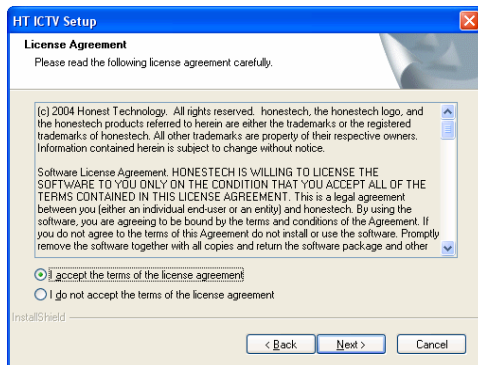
HT ICTV Setup

License Agreement
Please read the following license agreement carefully.

(c) 2004 Honest Technology. All rights reserved. honestech, the honestech logo, and the honestech products referred to herein are either the trademarks or the registered trademarks of honestech. All other trademarks are property of their respective owners. Information contained herein is subject to change without notice.

Software License Agreement. HONESTECH IS WILLING TO LICENSE THE SOFTWARE TO YOU ONLY ON THE CONDITION THAT YOU ACCEPT ALL OF THE TERMS CONTAINED IN THIS LICENSE AGREEMENT. This is a legal agreement between you (either an individual end-user or an entity) and honestech. By using the software, you are agreeing to be bound by the terms and conditions of the Agreement. If you do not agree to the terms of this Agreement do not install or use the software. Promptly remove the software together with all copies and return the software package and other

I accept the terms of the license agreement
I do not accept the terms of the license agreement

InstallShield

< Back
Next >
Cancel